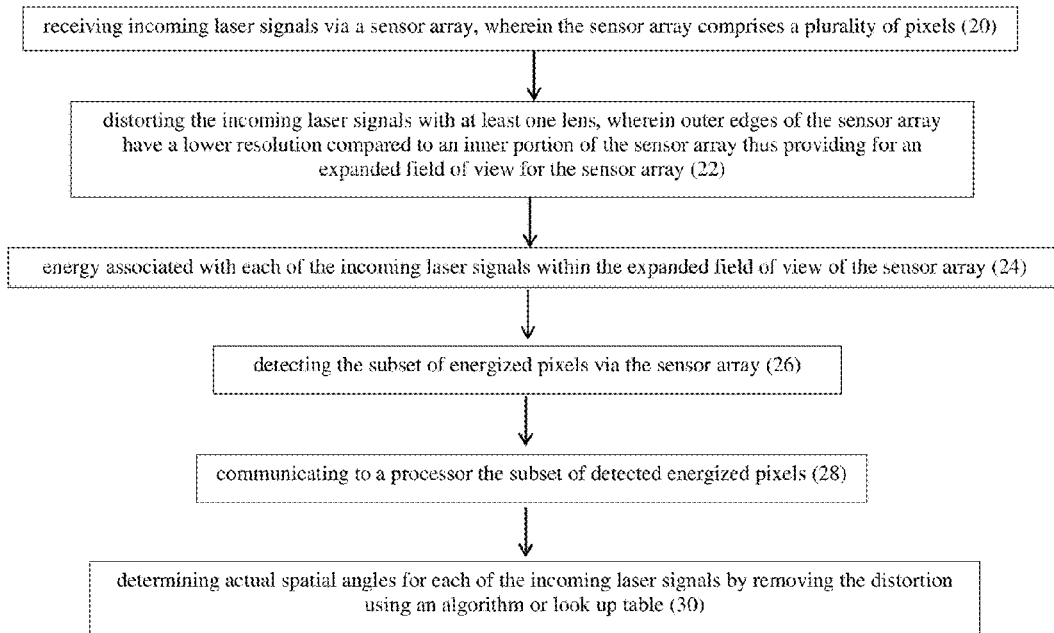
receiving incoming laser signals via a sensor array, wherein the sensor array comprises a plurality of pixels (20)

distorting the incoming laser signals with at least one lens, wherein outer edges of the sensor array have a lower resolution compared to an inner portion of the sensor array thus providing for an expanded field of view for the sensor array (22)

energy associated with each of the incoming laser signals within the expanded field of view of the sensor array (24)

detecting the subset of energized pixels via the sensor array (26)

communicating to a processor the subset of detected energized pixels (28)

determining actual spatial angles for each of the incoming laser signals by removing the distortion using an algorithm or look up table (30)